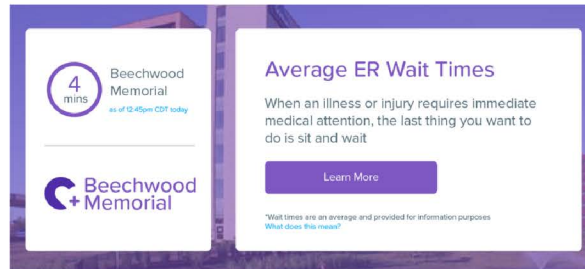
4 mins

Beechwood Memorial

as of 12:45pm CDT today

Beechwood Memorial

Average ER Wait Times

When an illness or injury requires immediate medical attention, the last thing you want to do is sit and wait

Learn More

*Wait times are an average and provided for information purposes

What does this mean?